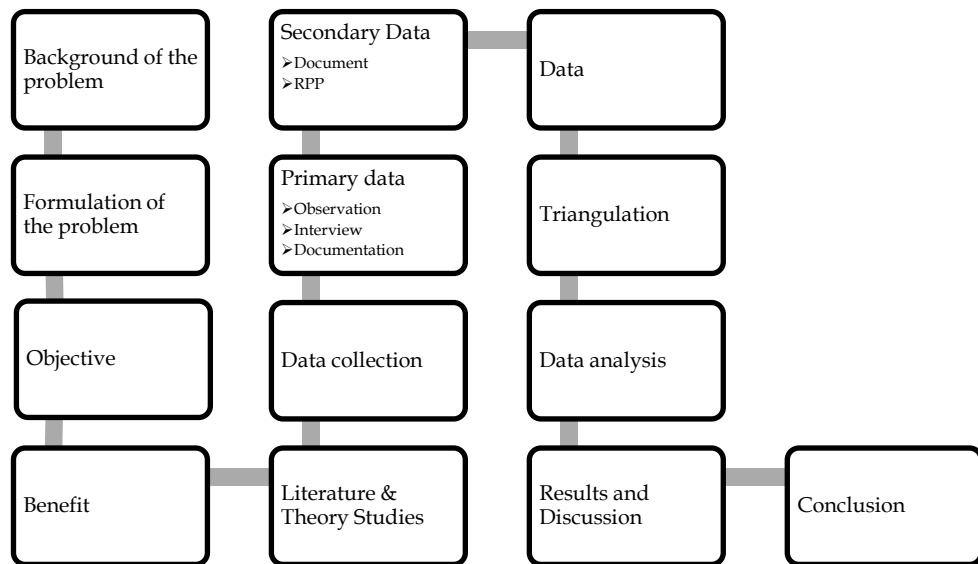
Background of the problem

Formulation of the problem

Objective

Benefit

Secondary Data
➢Document
➢RPP

Primary data
➢Observation
➢Interview
➢Documentation

Data collection

Literature & Theory Studies

Data

Triangulation

Data analysis

Results and Discussion

Conclusion